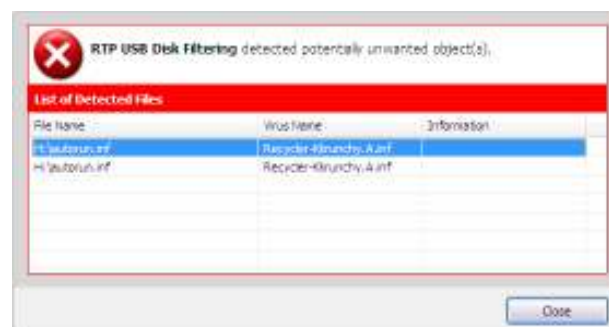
RTP USB Disk Filtering detected potentially unwanted object(s).

List of Detected Files

| File Name | Virus Name | Information |
|---|---|---|
| H:\autorun.inf | Recycler-Krunchy.A.inf | |
| H:\autorun.inf | Recycler-Krunchy.A.inf | |

Close